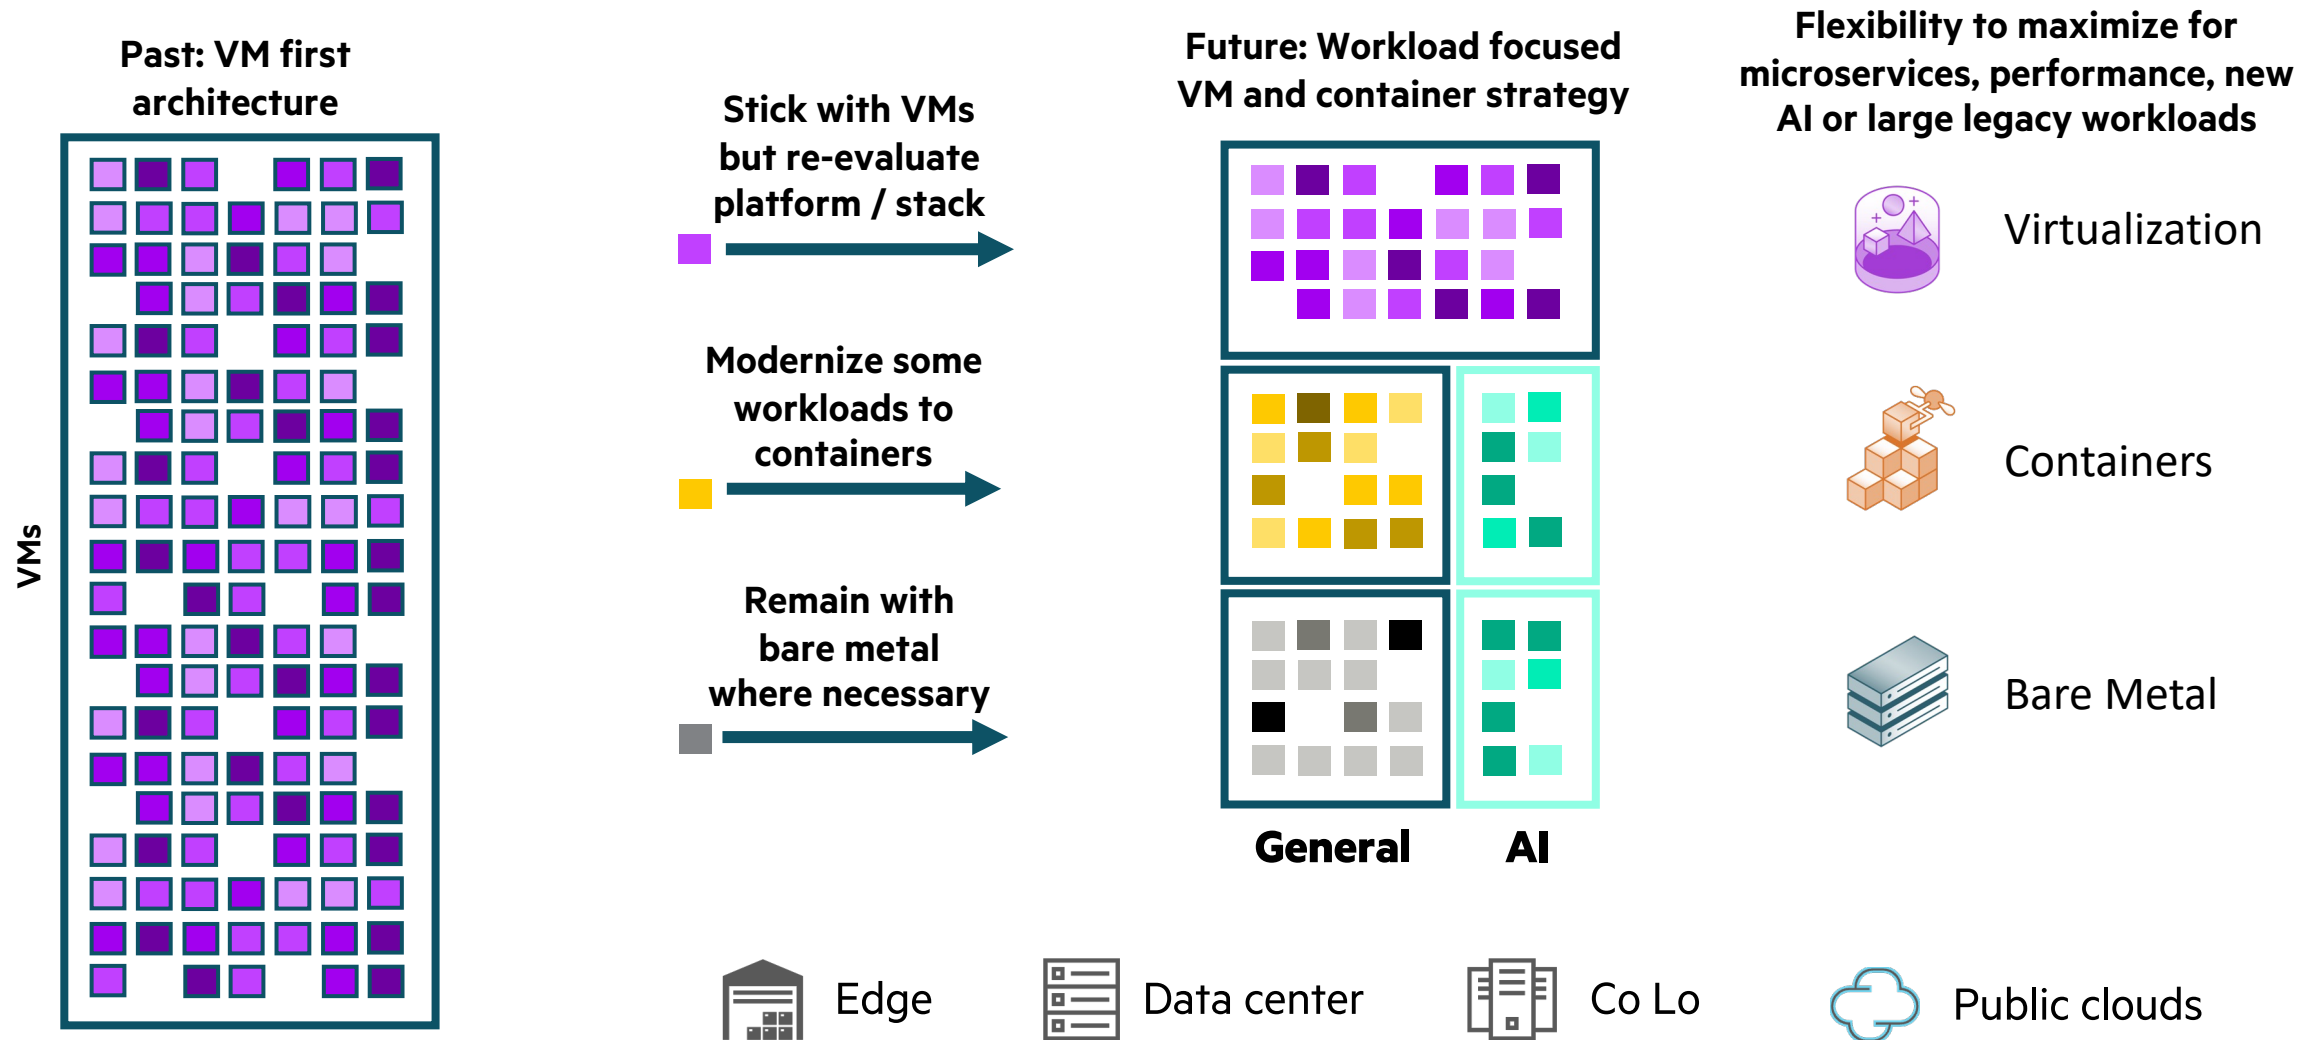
Past: VM first architecture

VMs

Stick with VMs but re-evaluate platform / stack

Modernize some workloads to containers

Remain with bare metal where necessary

Future: Workload focused VM and container strategy

General

AI

Flexibility to maximize for microservices, performance, new AI or large legacy workloads

Virtualization

Containers

Bare Metal

Edge

Data center

Co Lo

Public clouds